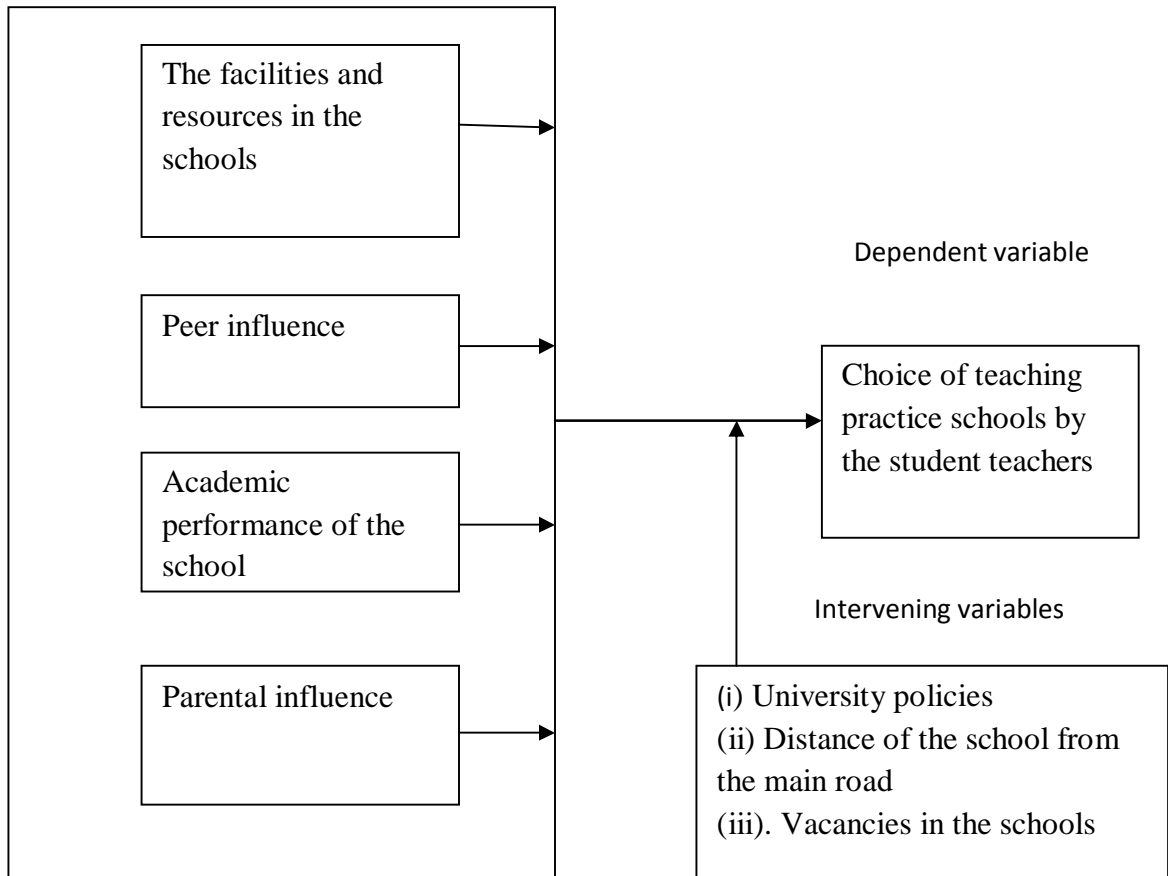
The facilities and resources in the schools

Peer influence

Academic performance of the school

Parental influence

Dependent variable

Choice of teaching practice schools by the student teachers

Intervening variables

(i) University policies
(ii) Distance of the school from the main road
(iii). Vacancies in the schools